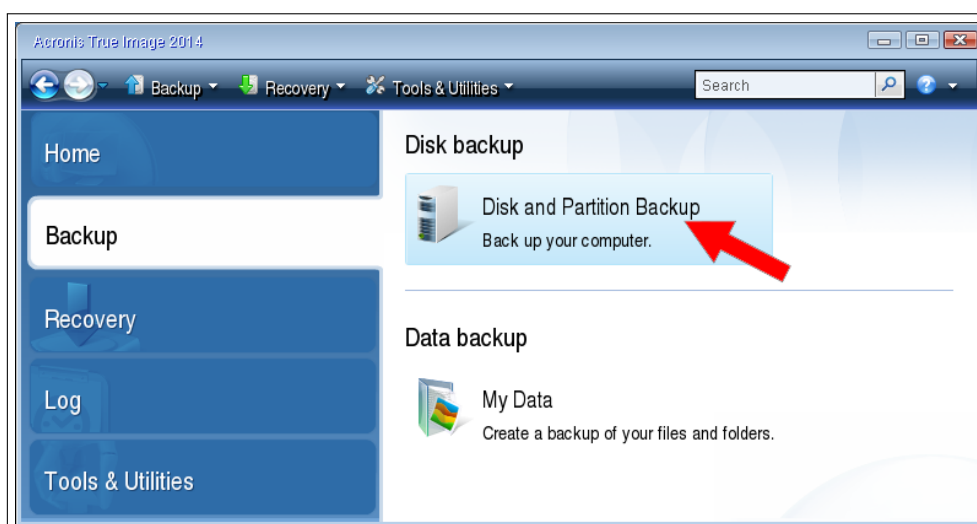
Acronis True Image 2014

Backup ▾ Recovery ▾ Tools & Utilities ▾ Search

Home

Backup

Recovery

Log

Tools & Utilities

Disk backup

Disk and Partition Backup
Back up your computer.

Data backup

My Data
Create a backup of your files and folders.